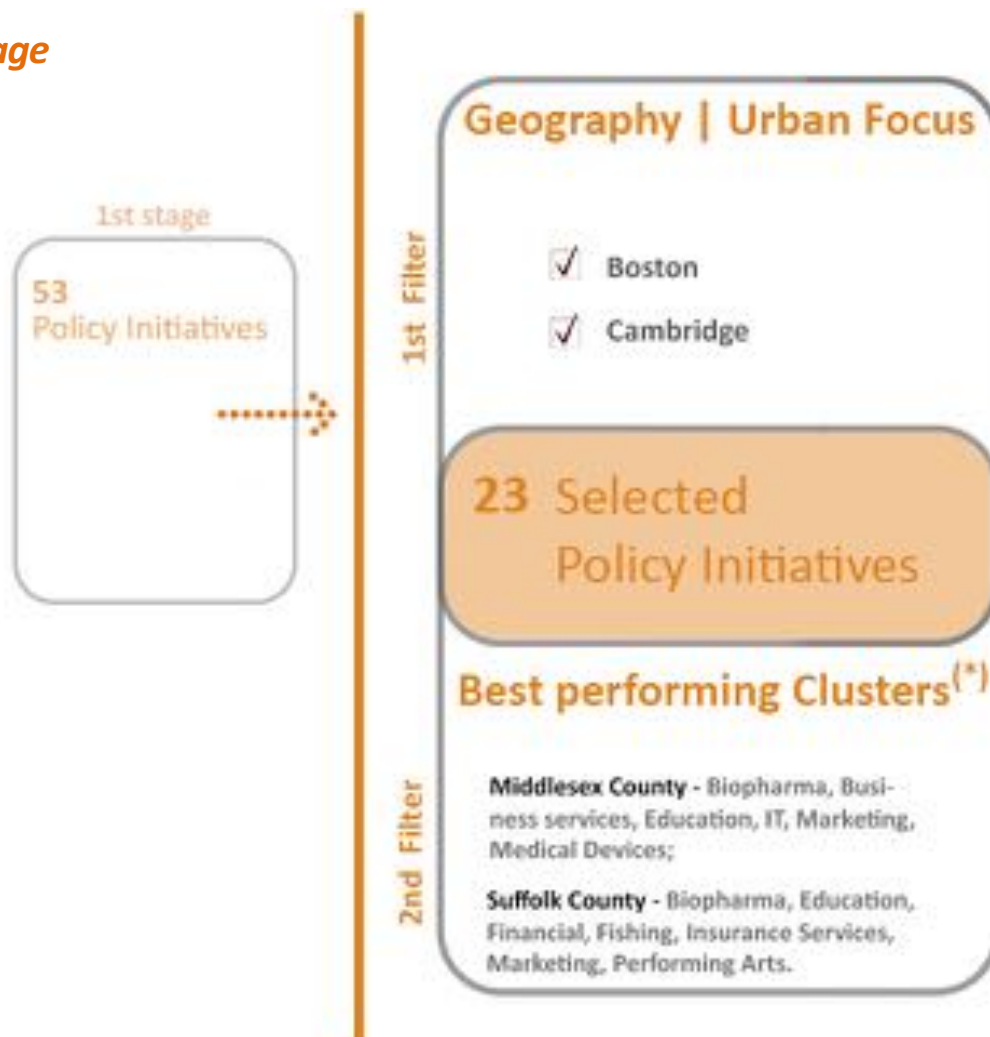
age

1st stage

53
Policy Initiatives

1st Filter

Geography | Urban Focus

√ Boston

√ Cambridge

23 Selected Policy Initiatives

Best performing Clusters$^{(*)}$

2nd Filter

Middlesex County - Biopharma, Business services, Education, IT, Marketing, Medical Devices;

Suffolk County - Biopharma, Education, Financial, Fishing, Insurance Services, Marketing, Performing Arts.